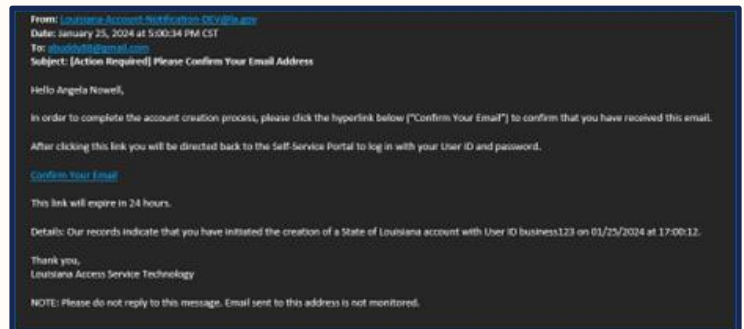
From: Louisiana-Account-Notification-DEV@la.gov
Date: January 25, 2024 at 5:00:34 PM CST
To: abuddy88@gmail.com
Subject: [Action Required] Please Confirm Your Email Address

Hello Angela Nowell,

In order to complete the account creation process, please click the hyperlink below ("Confirm Your Email") to confirm that you have received this email.

After clicking this link you will be directed back to the Self-Service Portal to log in with your User ID and password.

Confirm Your Email

This link will expire in 24 hours.

Details: Our records indicate that you have initiated the creation of a State of Louisiana account with User ID business123 on 01/25/2024 at 17:00:12.

Thank you,
Louisiana Access Service Technology

NOTE: Please do not reply to this message. Email sent to this address is not monitored.